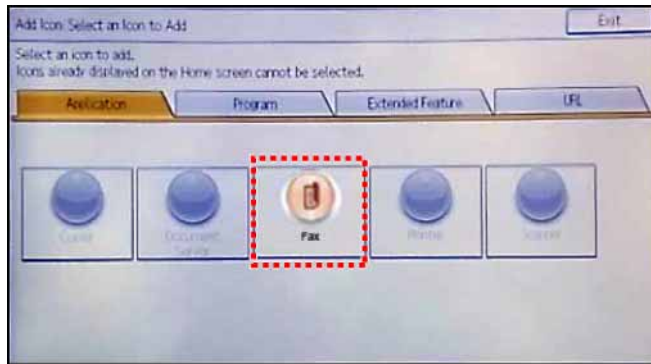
Add Icon: Select an Icon to Add

Exit

Select an icon to add.
Icons already displayed on the Home screen cannot be selected.

Application
Program
Extended Feature
URL

Copier
Document Server
Fax
Printer
Scanner